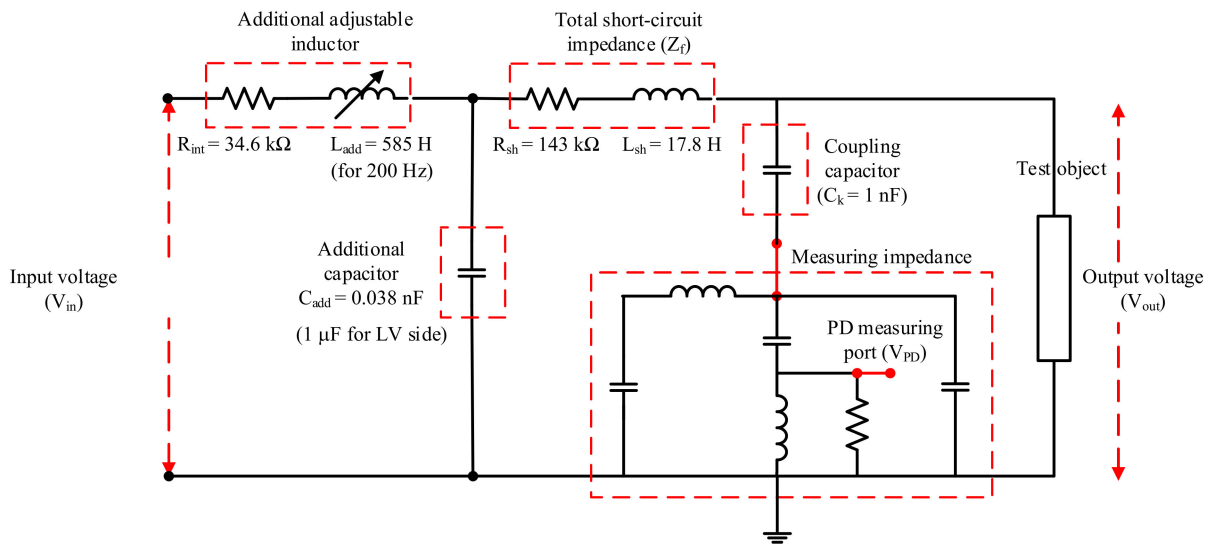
Additional adjustable inductor

Total short-circuit impedance ($Z_f$)

$R_{int}$ = 34.6 kΩ

$L_{add}$ = 585 H (for 200 Hz)

$R_{sh}$ = 143 kΩ

$L_{sh}$ = 17.8 H

Coupling capacitor ($C_k$ = 1 nF)

Test object

Input voltage ($V_{in}$)

Additional capacitor $C_{add}$ = 0.038 nF

(1 μF for LV side)

Measuring impedance

Output voltage ($V_{out}$)

PD measuring port ($V_{PD}$)